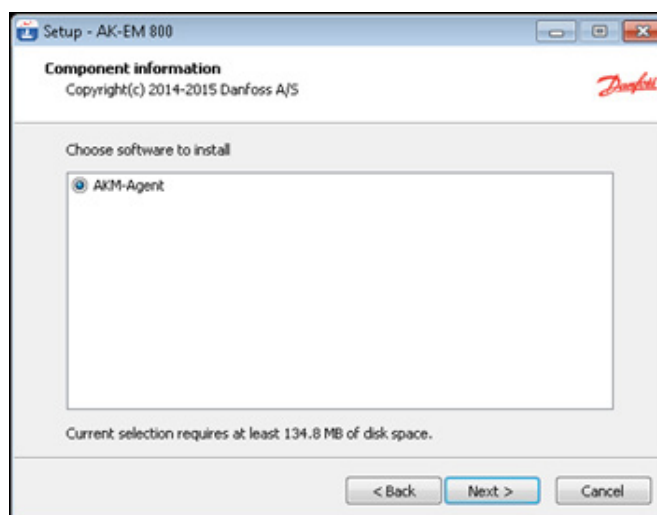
Setup - AK-EM 800

Component information
Copyright(c) 2014-2015 Danfoss A/S

Danfoss

Choose software to install

AKM-Agent

Current selection requires at least 134.8 MB of disk space.

< Back
Next >
Cancel